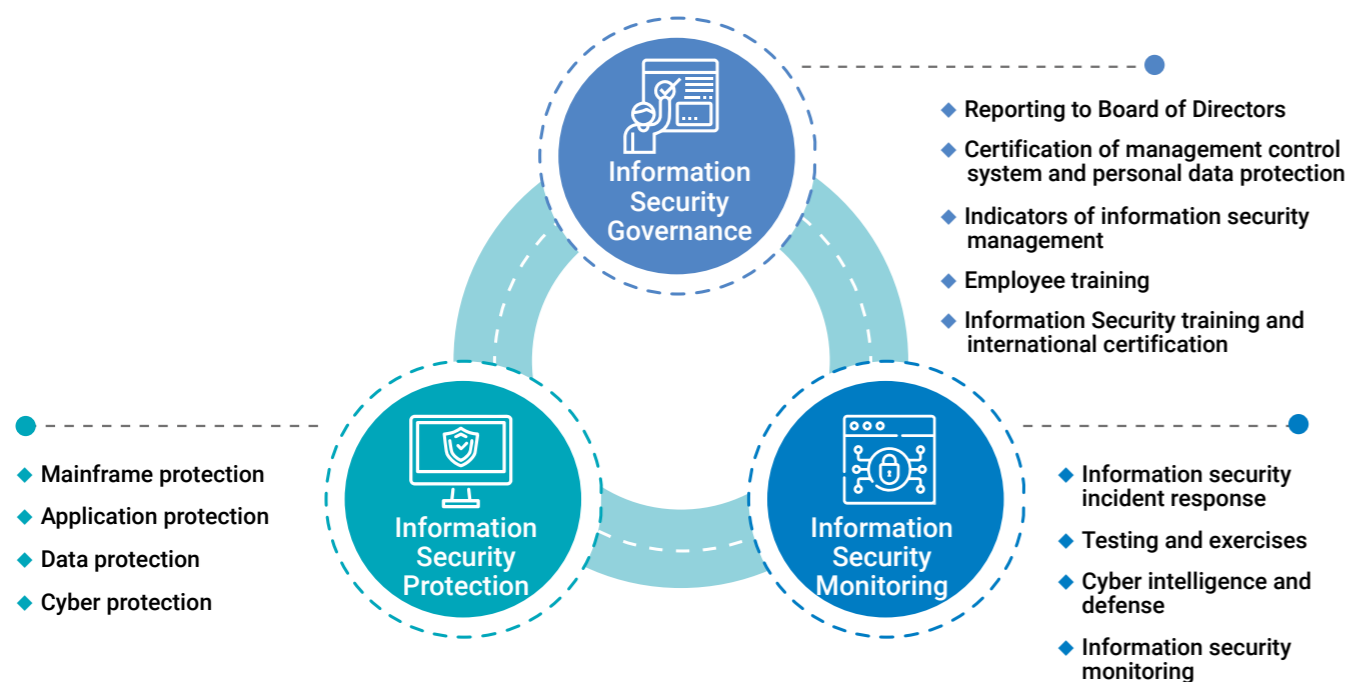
Information Security Governance

◆ Reporting to Board of Directors
◆ Certification of management control system and personal data protection
◆ Indicators of information security management
◆ Employee training
◆ Information Security training and international certification

Information Security Protection

◆ Mainframe protection
◆ Application protection
◆ Data protection
◆ Cyber protection

Information Security Monitoring

◆ Information security incident response
◆ Testing and exercises
◆ Cyber intelligence and defense
◆ Information security monitoring